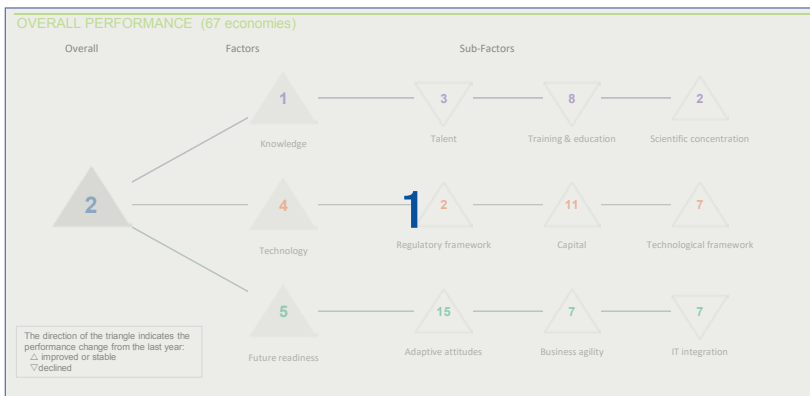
OVERALL PERFORMANCE (67 economies)

Overall

Factors

Sub-Factors

2

1

Knowledge

3

Talent

8

Training & education

2

Scientific concentration

4

Technology

1

2

Regulatory framework

11

Capital

7

Technological framework

5

Future readiness

15

Adaptive attitudes

7

Business agility

7

IT integration

The direction of the triangle indicates the performance change from the last year:
△ improved or stable
▽declined